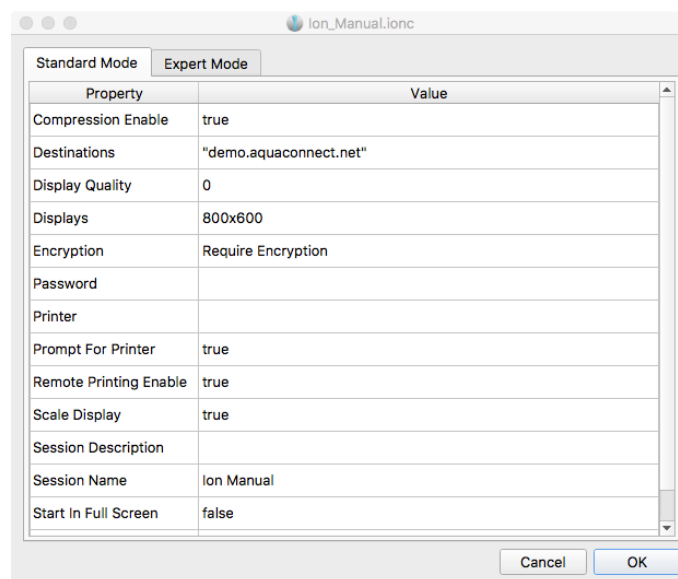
Ion_Manual.ionc

Standard Mode | Expert Mode

| Property | Value |
|---|---|
| Compression Enable | true |
| Destinations | "demo.aquaconnect.net" |
| Display Quality | 0 |
| Displays | 800x600 |
| Encryption | Require Encryption |
| Password | |
| Printer | |
| Prompt For Printer | true |
| Remote Printing Enable | true |
| Scale Display | true |
| Session Description | |
| Session Name | Ion Manual |
| Start In Full Screen | false |

Cancel
OK